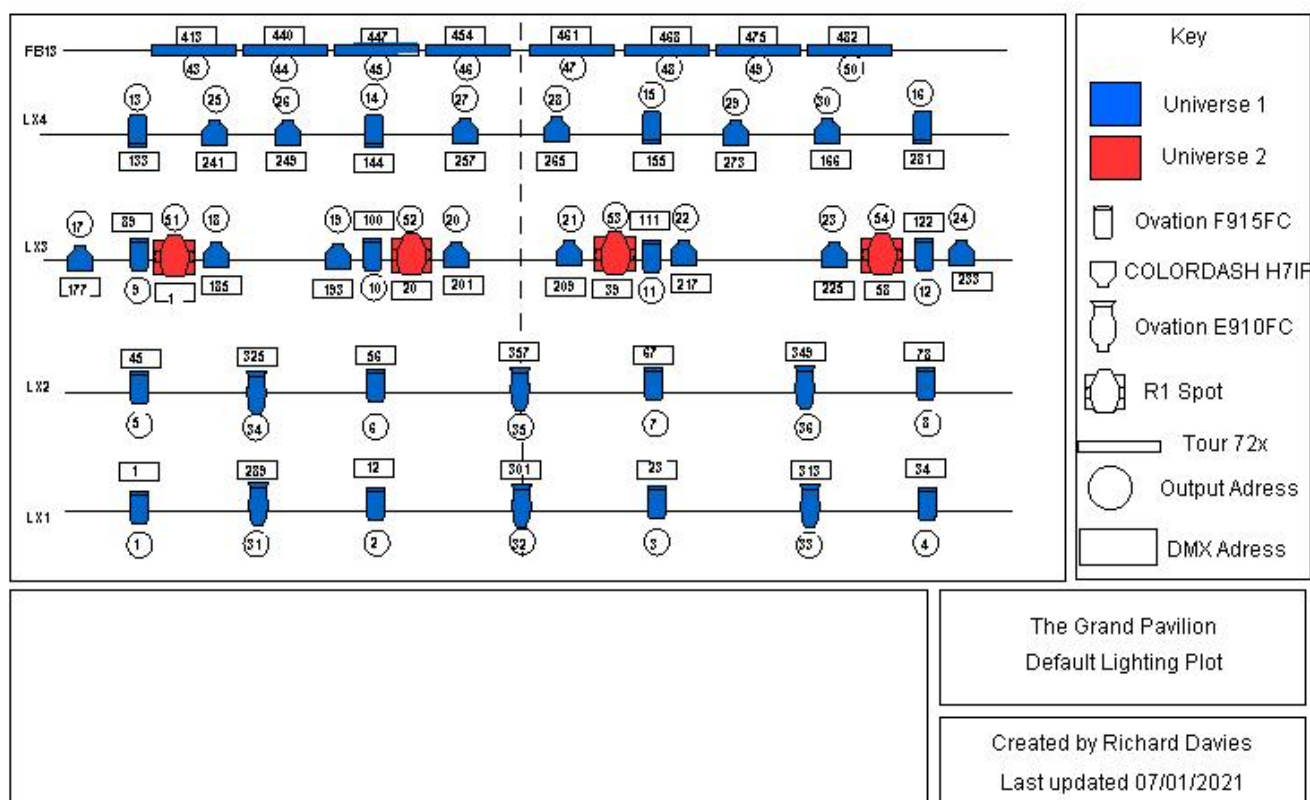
FB13
413 440 447 454 461 468 475 482
43 44 45 46 47 48 49 50

LX4
13 25 26 14 27 28 15 29 30 16
133 241 249 144 257 265 155 273 166 281

LX3
17 89 51 18 19 100 52 20 21 53 111 22 23 54 122 24
177 9 1 185 193 10 20 201 209 39 11 217 225 58 12 233

LX2
45 325 56 357 67 349 78
5 34 6 35 7 36 8

LX1
1 289 12 301 23 313 34
1 31 2 32 3 33 4

Key
Universe 1
Universe 2
Ovation F915FC
COLORDASH H7IF
Ovation E910FC
R1 Spot
Tour 72x
Output Adress
DMX Adress

The Grand Pavilion
Default Lighting Plot

Created by Richard Davies
Last updated 07/01/2021